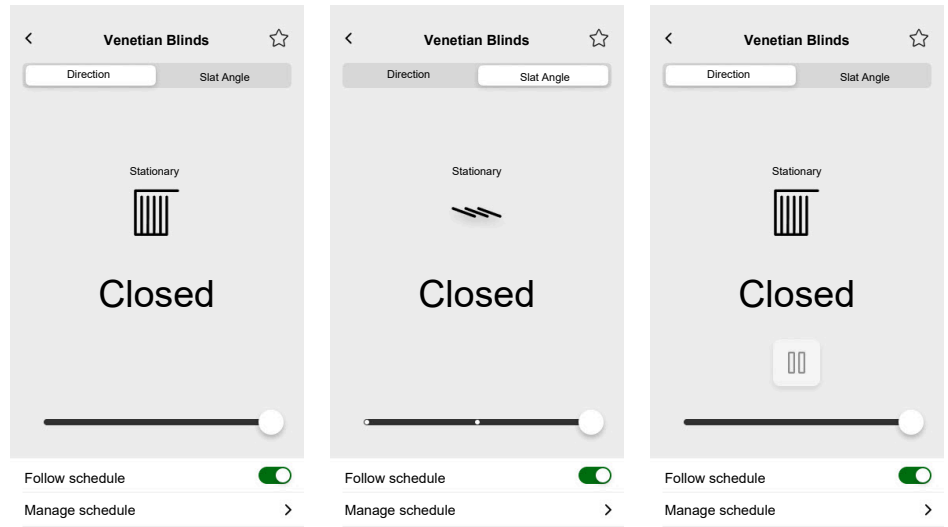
Venetian Blinds

Direction | Slat Angle

Stationary

Closed

Follow schedule

Manage schedule

Venetian Blinds

Direction | Slat Angle

Stationary

Closed

Follow schedule

Manage schedule

Venetian Blinds

Direction | Slat Angle

Stationary

Closed

Follow schedule

Manage schedule